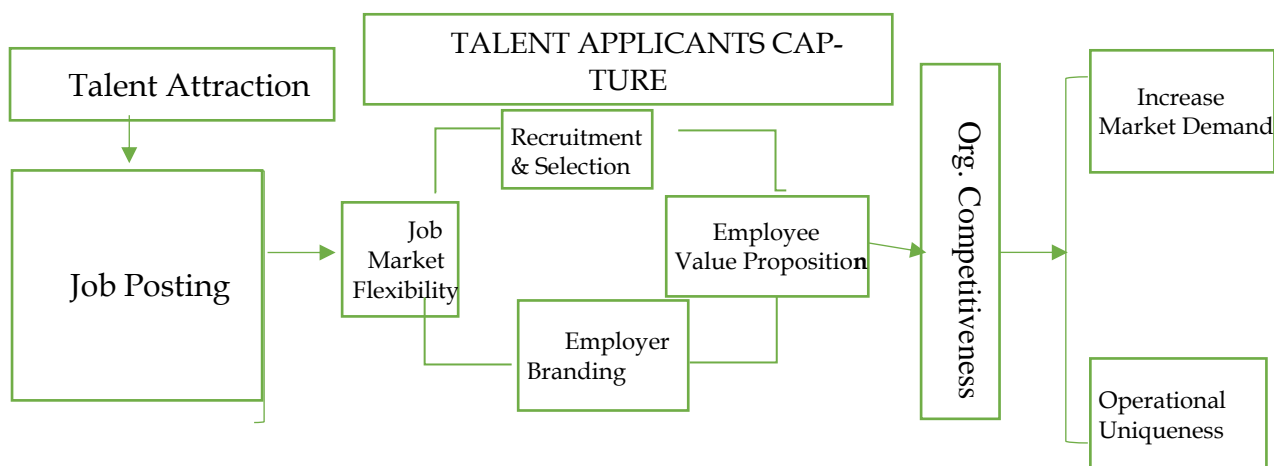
TALENT APPLICANTS CAPTURE

Talent Attraction

Job Posting

Recruitment & Selection

Job Market Flexibility

Employee Value Proposition

Employer Branding

Org. Competitiveness

Increase Market Demand

Operational Uniqueness